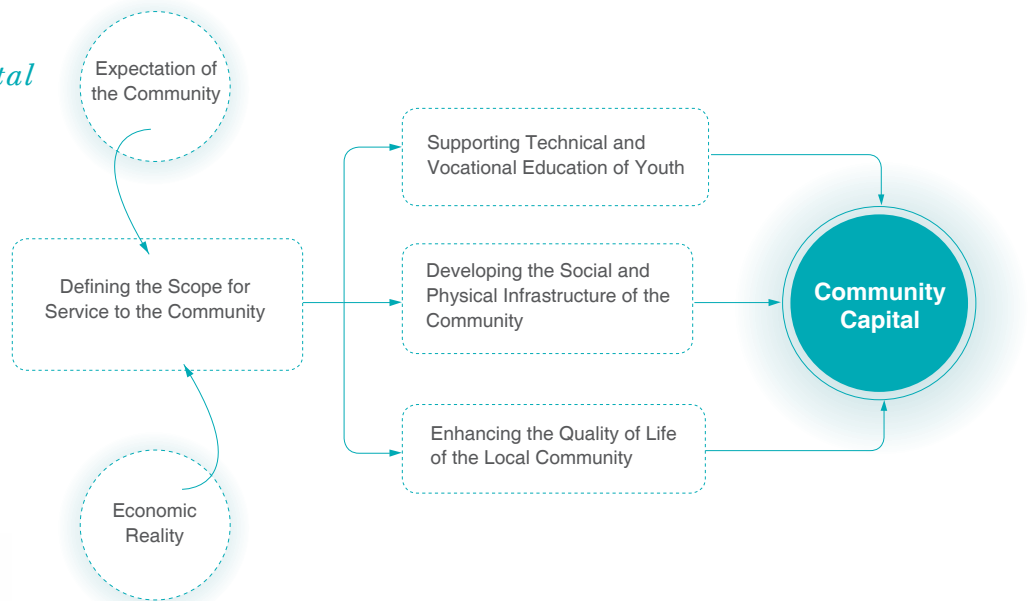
tal

Expectation of the Community

Defining the Scope for Service to the Community

Economic Reality

Supporting Technical and Vocational Education of Youth

Developing the Social and Physical Infrastructure of the Community

Enhancing the Quality of Life of the Local Community

Community Capital